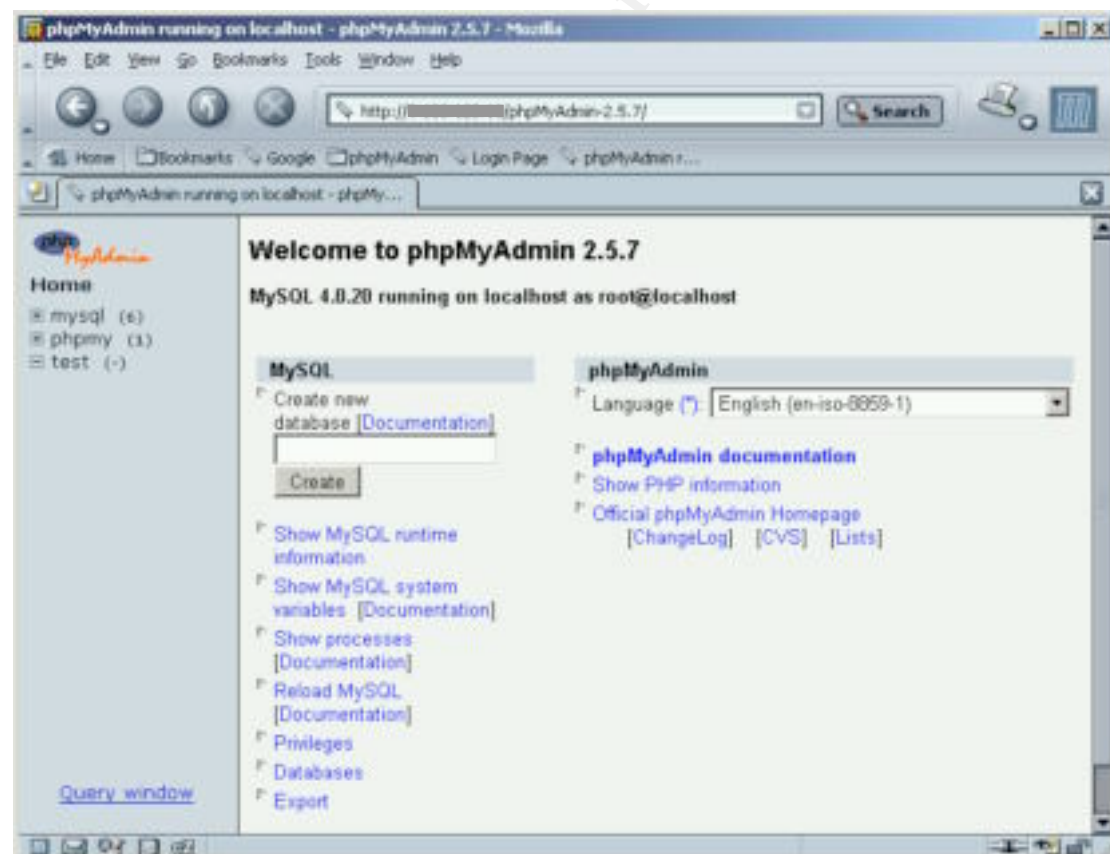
phpMyAdmin running on localhost - phpMyAdmin 2.5.7 - Mozilla

File Edit View Go Bookmarks Tools Window Help

http://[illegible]/phpMyAdmin-2.5.7/

Search

Home Bookmarks Google phpMyAdmin Login Page phpMyAdmin r...

phpMyAdmin running on localhost - phpMy...

phpMyAdmin

Home

mysql (6)
phpmy (1)
test (-)

Query window

Welcome to phpMyAdmin 2.5.7

MySQL 4.0.20 running on localhost as root@localhost

MySQL

Create new database [Documentation]

Create

Show MySQL runtime information

Show MySQL system variables [Documentation]

Show processes [Documentation]

Reload MySQL [Documentation]

Privileges

Databases

Export

phpMyAdmin

Language (*): English (en-iso-8859-1)

phpMyAdmin documentation

Show PHP information

Official phpMyAdmin Homepage [ChangeLog] [CVS] [Lists]